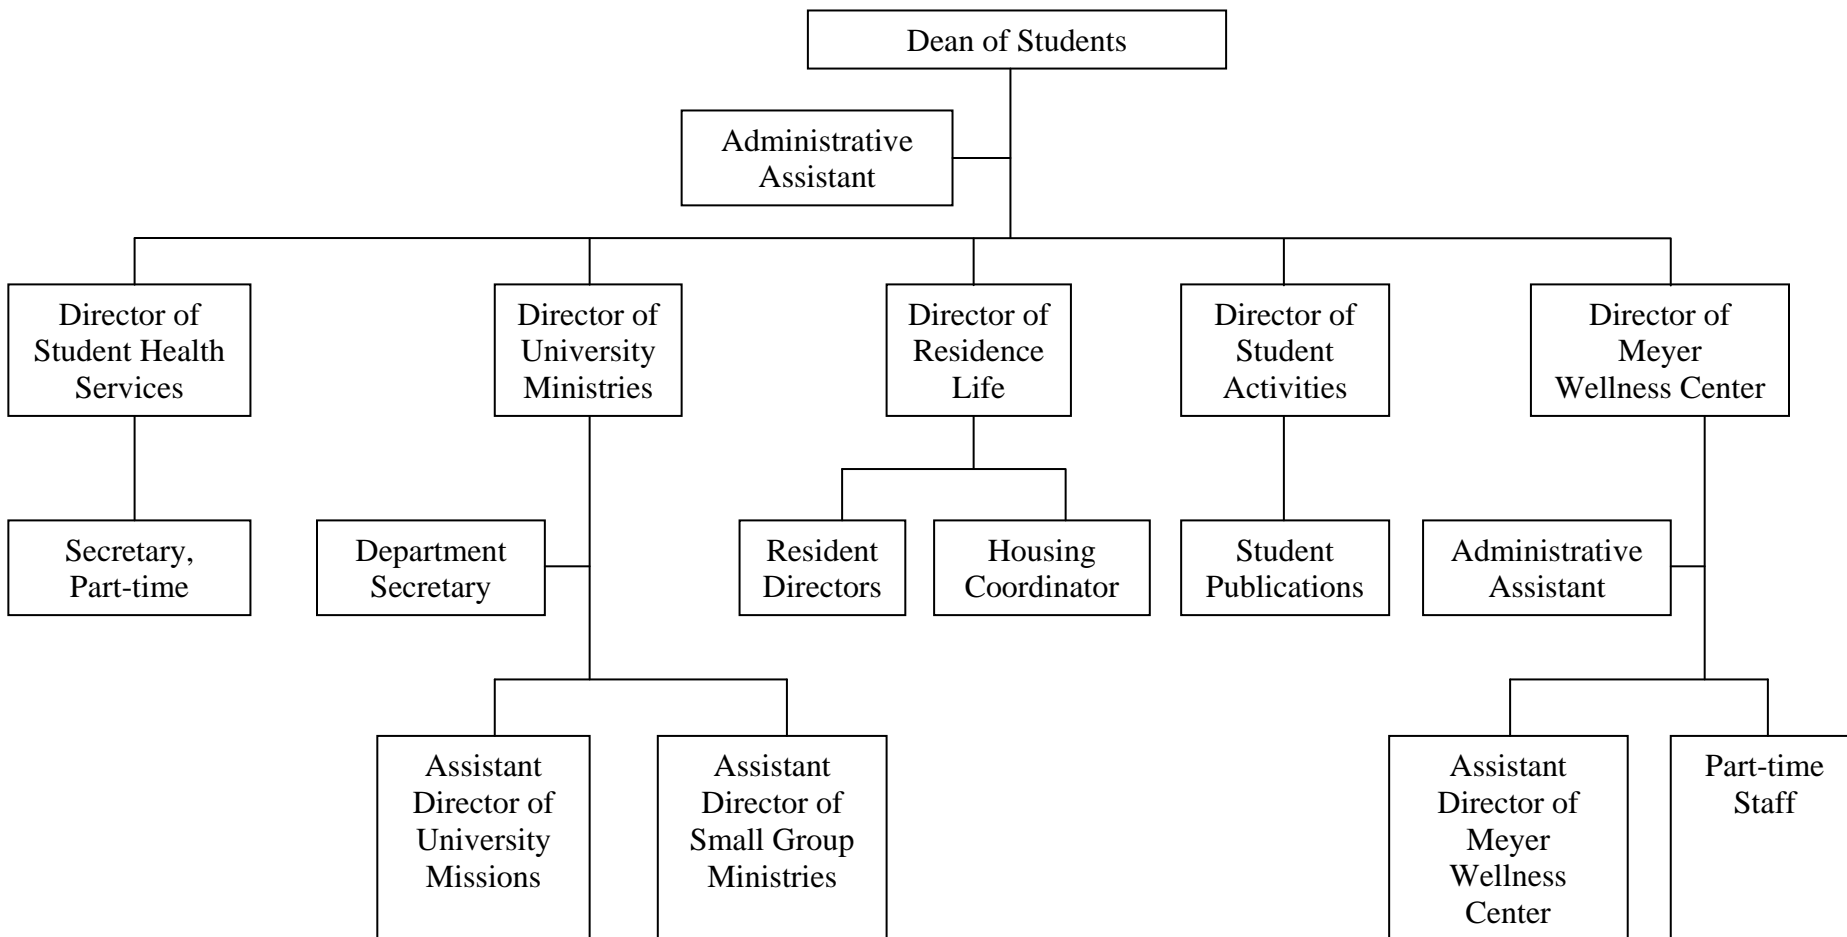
Dean of Students

Administrative Assistant

Director of Student Health Services

Director of University Ministries

Director of Residence Life

Director of Student Activities

Director of Meyer Wellness Center

Secretary, Part-time

Department Secretary

Resident Directors

Housing Coordinator

Student Publications

Administrative Assistant

Assistant Director of University Missions

Assistant Director of Small Group Ministries

Assistant Director of Meyer Wellness Center

Part-time Staff